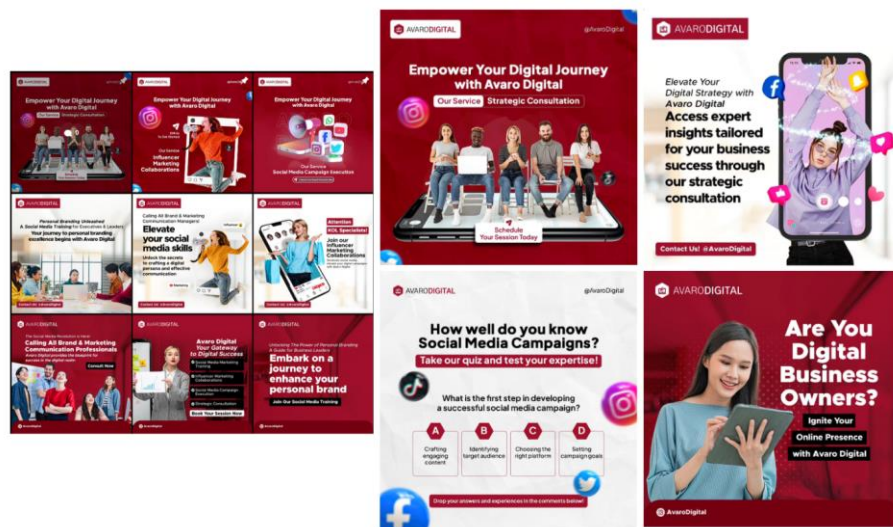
AVARODIGITAL

Empower Your Digital Journey with Avaro Digital

Our Service Strategic Consultation

Schedule Your Session Today

Empower Your Digital Journey with Avaro Digital

Our Service Influencer Marketing Collaborations

Empower Your Digital Journey with Avaro Digital

Our Service Social Media Campaign Execution

AVARODIGITAL

Personal Branding Unleashed A Social Media Training for Executives & Leaders

Your journey to personal branding excellence begins with Avaro Digital

AVARODIGITAL

Calling All Brand & Marketing Communication Managers!

Elevate your social media skills

Unlock the secrets to crafting a digital persona and effective communication

AVARODIGITAL

Attention KOL Specialists!

Join our Influencer Marketing Collaborations

AVARODIGITAL

Calling All Brand & Marketing Communication Professionals

Consult Now

AVARODIGITAL

Avaro Digital Your Gateway to Digital Success

Social Media Marketing Training

Influencer Marketing Collaborations

Social Media Campaign Execution

Strategic Consultation

Book Your Session Now

AVARODIGITAL

Embark on a journey to enhance your personal brand

Join Our Social Media Training

AVARODIGITAL

@AvaroDigital

Empower Your Digital Journey with Avaro Digital

Our Service Strategic Consultation

Schedule Your Session Today

AVARODIGITAL

Elevate Your Digital Strategy with Avaro Digital

Access expert insights tailored for your business success through our strategic consultation

Contact Us! @AvaroDigital

AVARODIGITAL

@AvaroDigital

How well do you know Social Media Campaigns?

Take our quiz and test your expertise!

What is the first step in developing a successful social media campaign?

A Crafting engaging content

B Identifying target audience

C Choosing the right platform

D Setting campaign goals

Drop your answers and experiences in the comments below!

AVARODIGITAL

Are You Digital Business Owners?

Ignite Your Online Presence with Avaro Digital

AvaroDigital